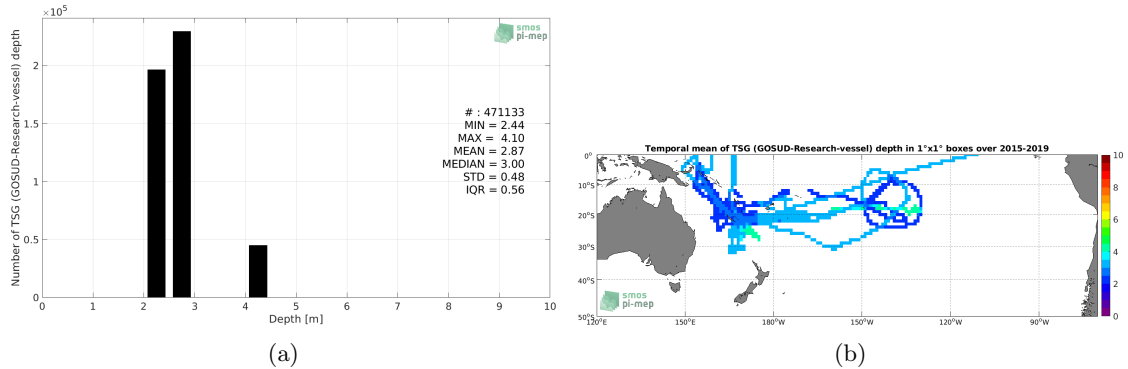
$\times10^5$

smos pi-mep

2
1.5
1
0.5
0

Number of TSG (GOSUD-Research-vessel) depth

# : 471133
MIN = 2.44
MAX = 4.10
MEAN = 2.87
MEDIAN = 3.00
STD = 0.48
IQR = 0.56

0 1 2 3 4 5 6 7 8 9 10
Depth [m]

(a)

Temporal mean of TSG (GOSUD-Research-vessel) depth in 1°x1° boxes over 2015-2019

0°
10°S
20°S
30°S
40°S
50°S

120°E 150°E 180°W 150°W 120°W 90°W

smos pi-mep

10
8
6
4
2
0

(b)